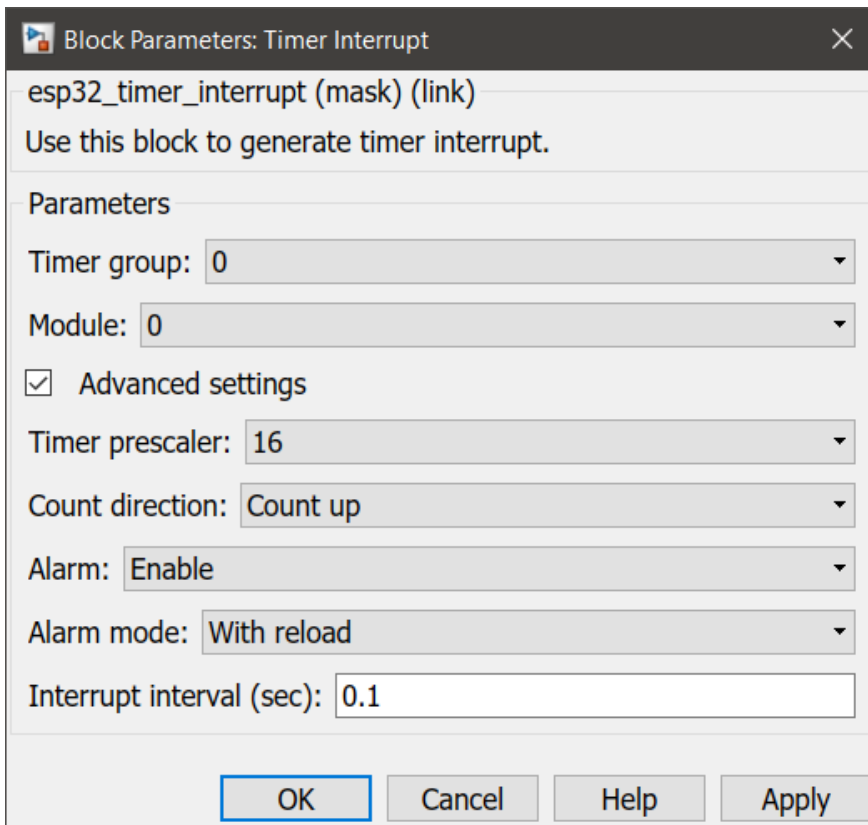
Block Parameters: Timer Interrupt

esp32_timer_interrupt (mask) (link)

Use this block to generate timer interrupt.

Parameters

Timer group: 0

Module: 0

Advanced settings

Timer prescaler: 16

Count direction: Count up

Alarm: Enable

Alarm mode: With reload

Interrupt interval (sec): 0.1

OK Cancel Help Apply